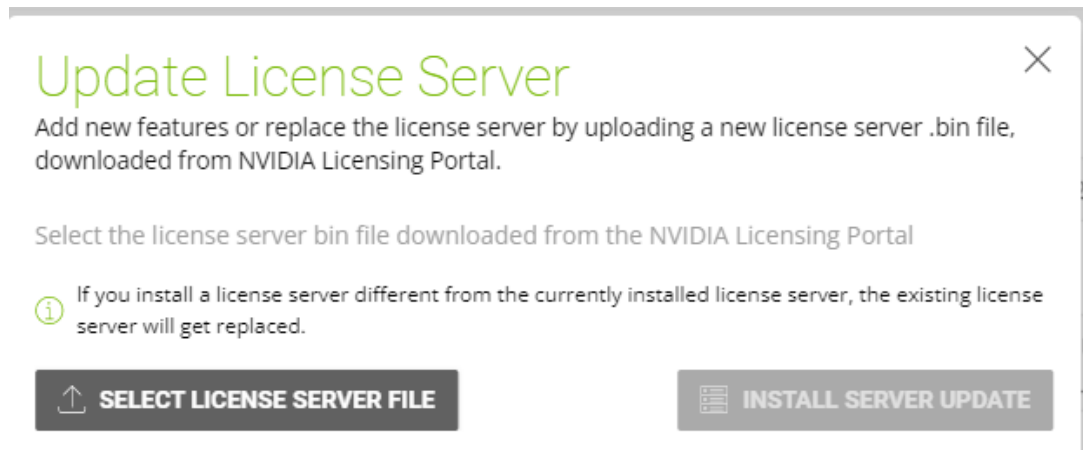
Update License Server

Add new features or replace the license server by uploading a new license server .bin file, downloaded from NVIDIA Licensing Portal.

Select the license server bin file downloaded from the NVIDIA Licensing Portal

If you install a license server different from the currently installed license server, the existing license server will get replaced.

SELECT LICENSE SERVER FILE

INSTALL SERVER UPDATE